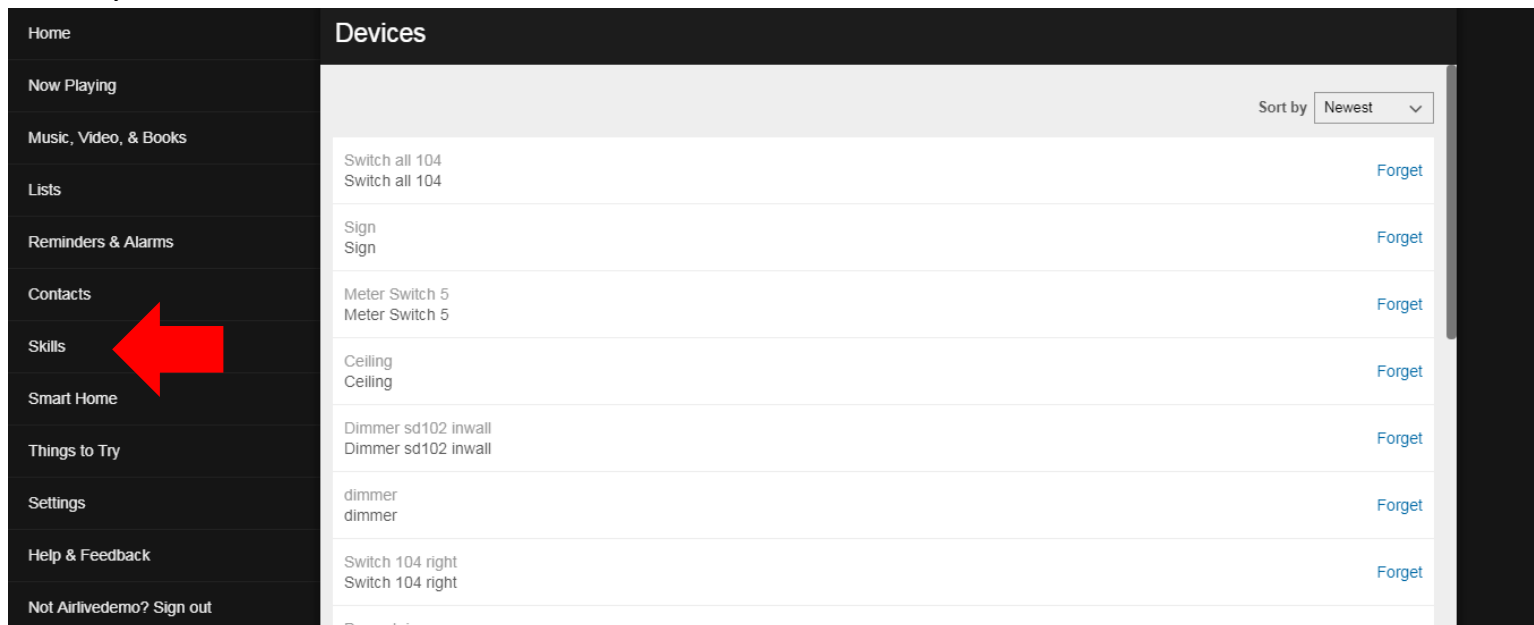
Home
Now Playing
Music, Video, & Books
Lists
Reminders & Alarms
Contacts
Skills
Smart Home
Things to Try
Settings
Help & Feedback
Not Airlivedemo? Sign out

Devices

Sort by Newest

Switch all 104
Switch all 104
Forget

Sign
Sign
Forget

Meter Switch 5
Meter Switch 5
Forget

Ceiling
Ceiling
Forget

Dimmer sd102 inwall
Dimmer sd102 inwall
Forget

dimmer
dimmer
Forget

Switch 104 right
Switch 104 right
Forget

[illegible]